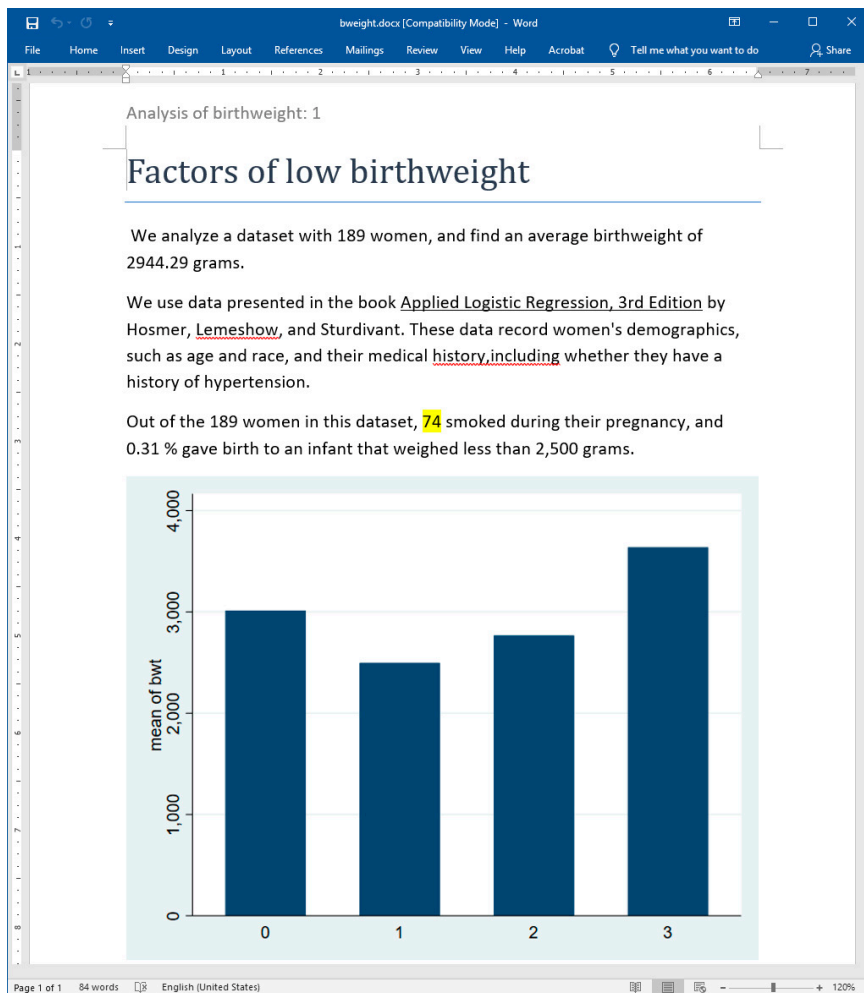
bweight.docx [Compatibility Mode] - Word

File Home Insert Design Layout References Mailings Review View Help Acrobat Tell me what you want to do Share

Analysis of birthweight: 1

Factors of low birthweight

We analyze a dataset with 189 women, and find an average birthweight of 2944.29 grams.

We use data presented in the book Applied Logistic Regression, 3rd Edition by Hosmer, Lemeshow, and Sturdivant. These data record women's demographics, such as age and race, and their medical history,including whether they have a history of hypertension.

Out of the 189 women in this dataset, 74 smoked during their pregnancy, and 0.31 % gave birth to an infant that weighed less than 2,500 grams.

mean of bwt

4,000
3,000
2,000
1,000
0

0 1 2 3

Page 1 of 1 84 words English (United States) 120%